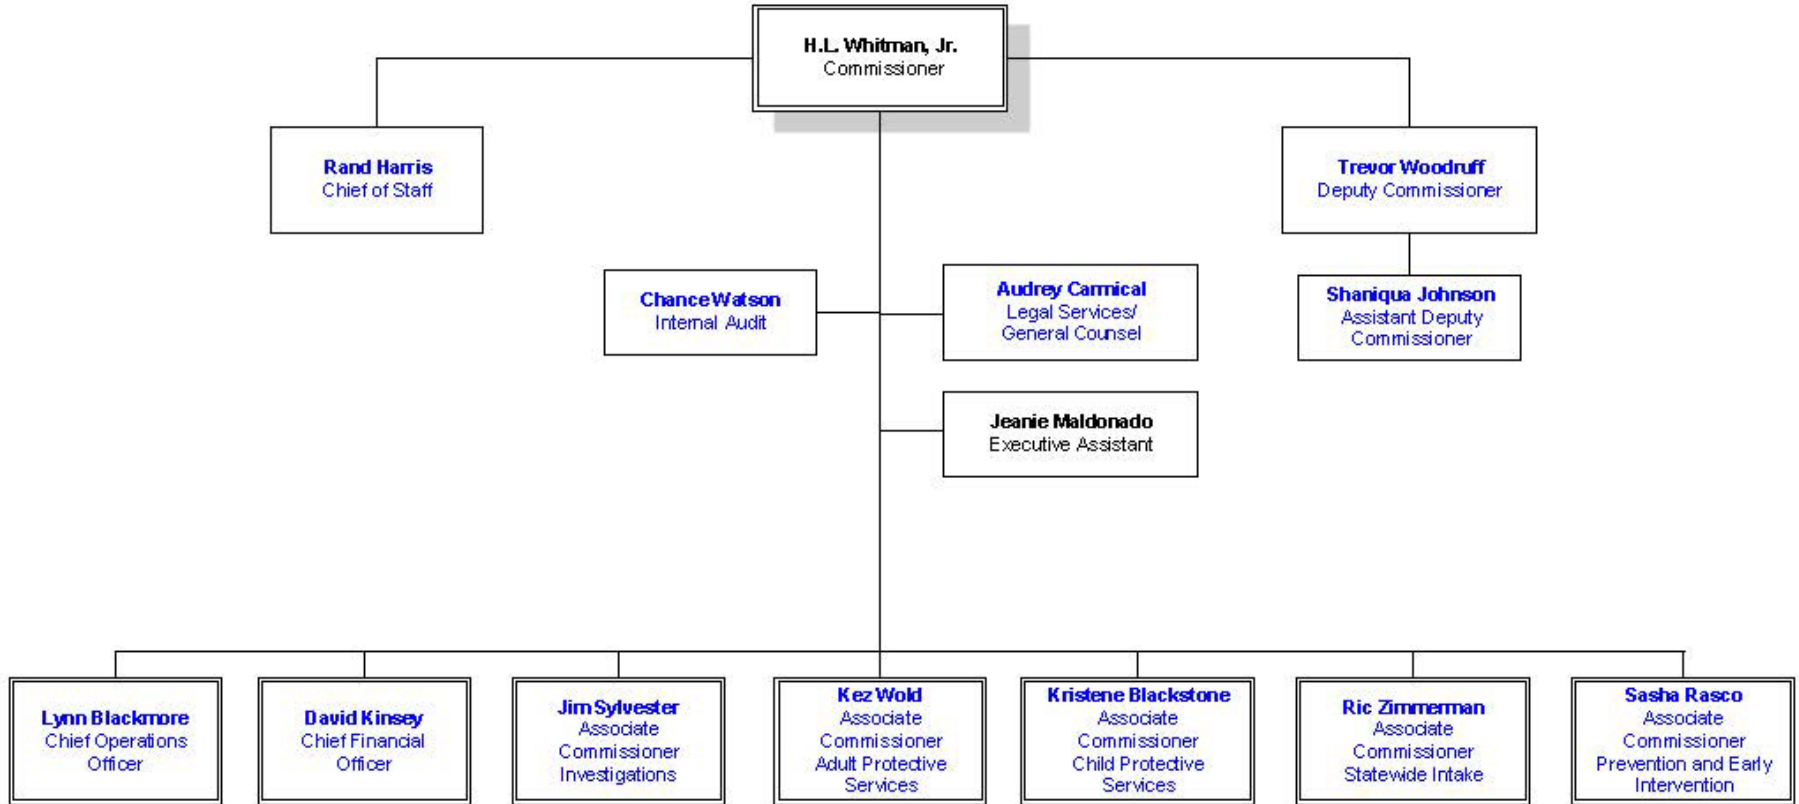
H.L. Whitman, Jr.
Commissioner

Rand Harris
Chief of Staff

Trevor Woodruff
Deputy Commissioner

Chance Watson
Internal Audit

Audrey Carmical
Legal Services/
General Counsel

Shaniqua Johnson
Assistant Deputy
Commissioner

Jeanie Maldonado
Executive Assistant

Lynn Blackmore
Chief Operations
Officer

David Kinsey
Chief Financial
Officer

Jim Sylvester
Associate
Commissioner
Investigations

Kez Wold
Associate
Commissioner
Adult Protective
Services

Kristene Blackstone
Associate
Commissioner
Child Protective
Services

Ric Zimmerman
Associate
Commissioner
Statewide Intake

Sasha Rasco
Associate
Commissioner
Prevention and Early
Intervention